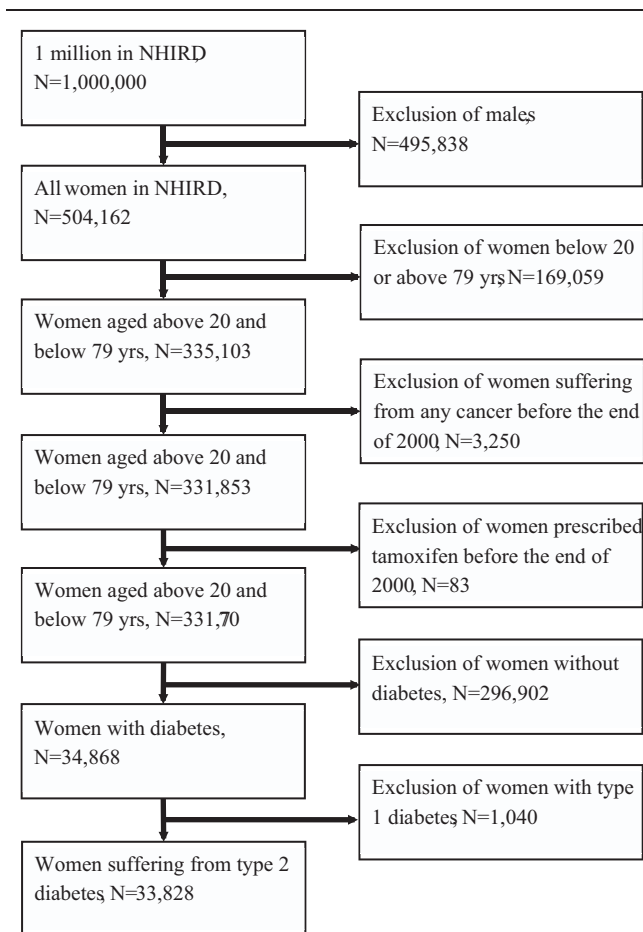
1 million in NHIRD, N=1,000,000

Exclusion of males, N=495,838

All women in NHIRD, N=504,162

Exclusion of women below 20 or above 79 yrs, N=169,059

Women aged above 20 and below 79 yrs, N=335,103

Exclusion of women suffering from any cancer before the end of 2000, N=3,250

Women aged above 20 and below 79 yrs, N=331,853

Exclusion of women prescribed tamoxifen before the end of 2000, N=83

Women aged above 20 and below 79 yrs, N=331,770

Exclusion of women without diabetes, N=296,902

Women with diabetes, N=34,868

Exclusion of women with type 1 diabetes, N=1,040

Women suffering from type 2 diabetes, N=33,828